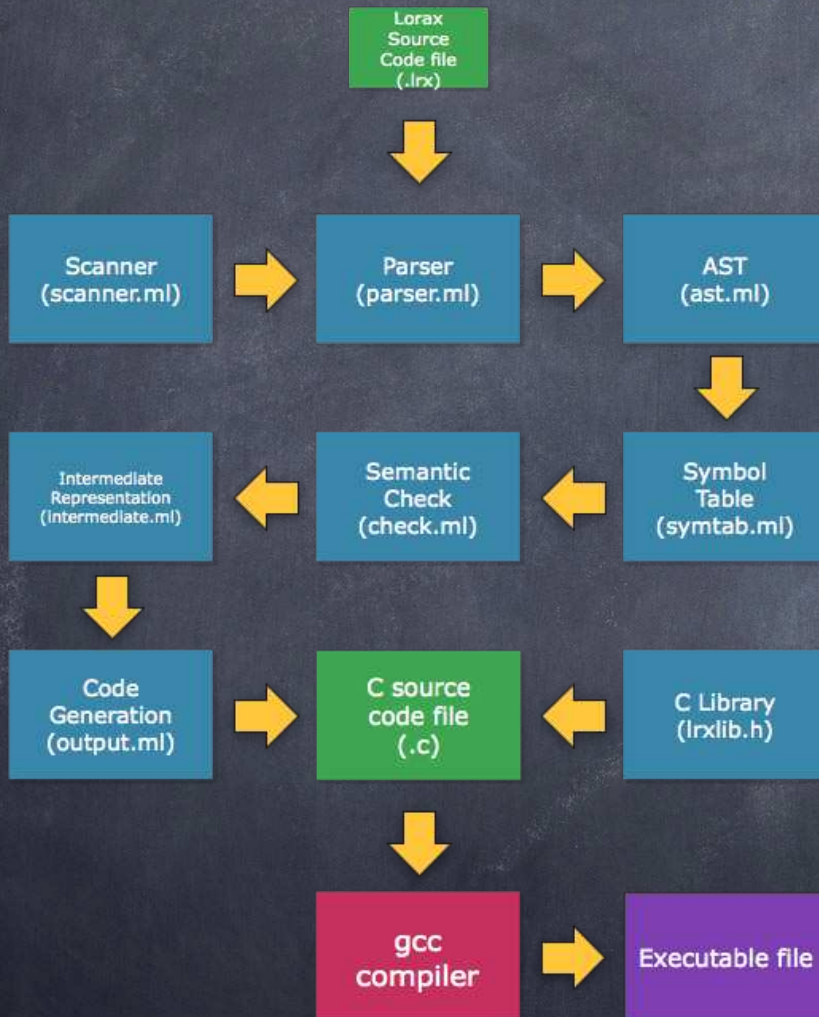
Lorax Source Code file (.lrx)

Scanner (scanner.ml)

Parser (parser.ml)

AST (ast.ml)

Intermediate Representation (intermediate.ml)

Semantic Check (check.ml)

Symbol Table (symtab.ml)

Code Generation (output.ml)

C source code file (.c)

C Library (lrxlib.h)

gcc compiler

Executable file